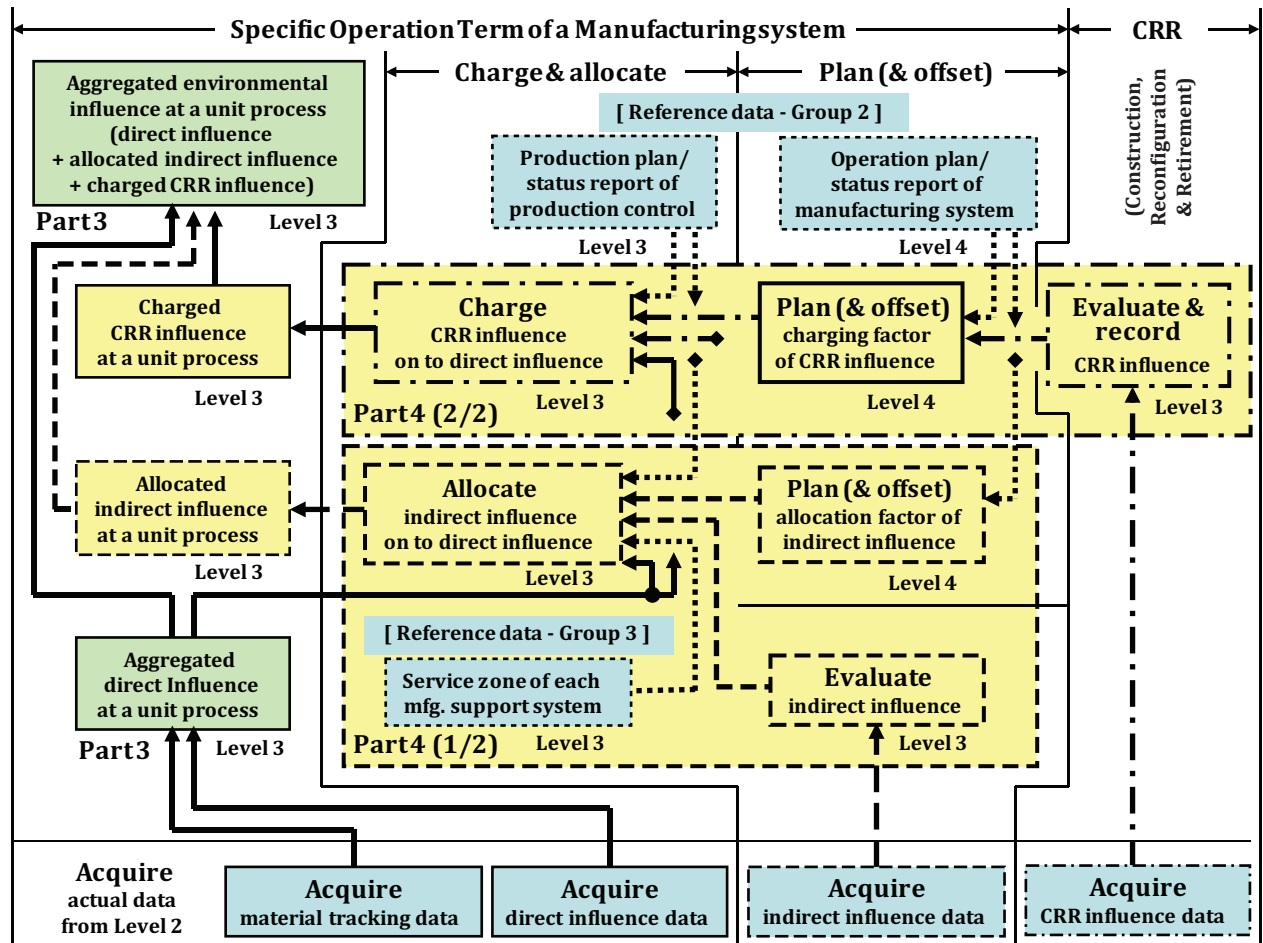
Specific Operation Term of a Manufacturing system

CRR

(Construction, Reconfiguration & Retirement)

Charge & allocate

Plan (& offset)

Aggregated environmental influence at a unit process (direct influence + allocated indirect influence + charged CRR influence)

Part 3

Level 3

[ Reference data - Group 2 ]

Production plan/ status report of production control

Level 3

Operation plan/ status report of manufacturing system

Level 4

Charged CRR influence at a unit process

Level 3

Charge
CRR influence on to direct influence

Level 3

Plan (& offset)
charging factor of CRR influence

Level 4

Evaluate & record
CRR influence

Level 3

Part 4 (2/2)

Allocated indirect influence at a unit process

Level 3

Allocate
indirect influence on to direct influence

Level 3

Plan (& offset)
allocation factor of indirect influence

Level 4

[ Reference data - Group 3 ]

Service zone of each mfg. support system

Level 3

Evaluate
indirect influence

Level 3

Part 4 (1/2)

Aggregated direct Influence at a unit process

Part 3

Level 3

Acquire
actual data from Level 2

Acquire
material tracking data

Acquire
direct influence data

Acquire
indirect influence data

Acquire
CRR influence data